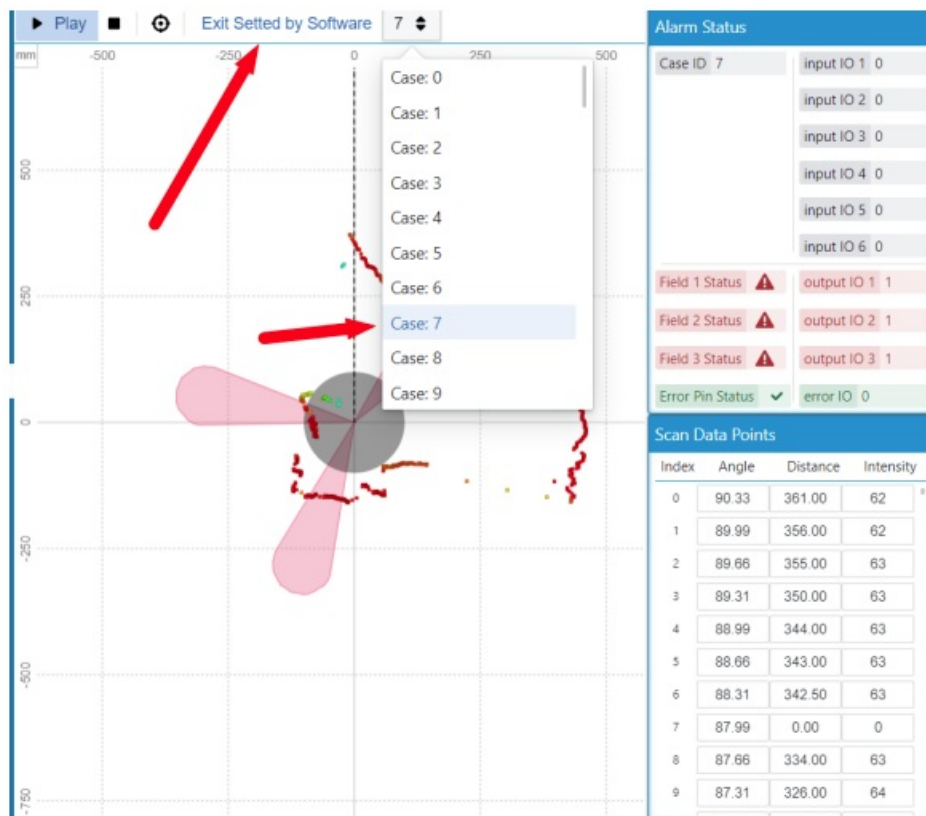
▶ Play ■ Exit Setted by Software 7

mm -500 -250 0 250 500

500
250
0
-250
-500
-750

Case: 0
Case: 1
Case: 2
Case: 3
Case: 4
Case: 5
Case: 6
Case: 7
Case: 8
Case: 9

Alarm Status

Case ID 7
input IO 1 0
input IO 2 0
input IO 3 0
input IO 4 0
input IO 5 0
input IO 6 0
Field 1 Status output IO 1 1
Field 2 Status output IO 2 1
Field 3 Status output IO 3 1
Error Pin Status ✔ error IO 0

Scan Data Points

| Index | Angle | Distance | Intensity |
|---|---|---|---|
| 0 | 90.33 | 361.00 | 62 |
| 1 | 89.99 | 356.00 | 62 |
| 2 | 89.66 | 355.00 | 63 |
| 3 | 89.31 | 350.00 | 63 |
| 4 | 88.99 | 344.00 | 63 |
| 5 | 88.66 | 343.00 | 63 |
| 6 | 88.31 | 342.50 | 63 |
| 7 | 87.99 | 0.00 | 0 |
| 8 | 87.66 | 334.00 | 63 |
| 9 | 87.31 | 326.00 | 64 |